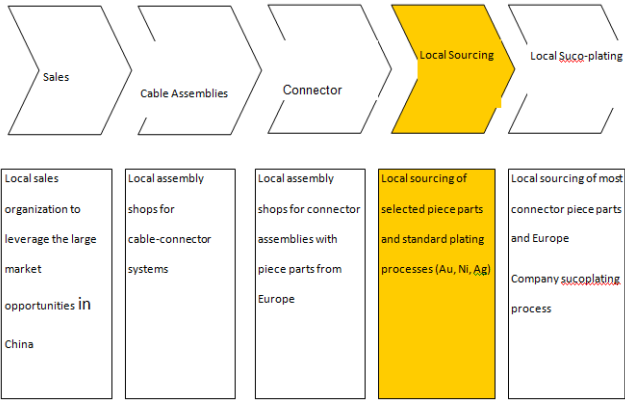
Sales

Cable Assemblies

Connector

Local Sourcing

Local Suco-plating

Local sales organization to leverage the large market opportunities in China

Local assembly shops for cable-connector systems

Local assembly shops for connector assemblies with piece parts from Europe

Local sourcing of selected piece parts and standard plating processes (Au, Ni, Ag)

Local sourcing of most connector piece parts and Europe

Company sucoplating process